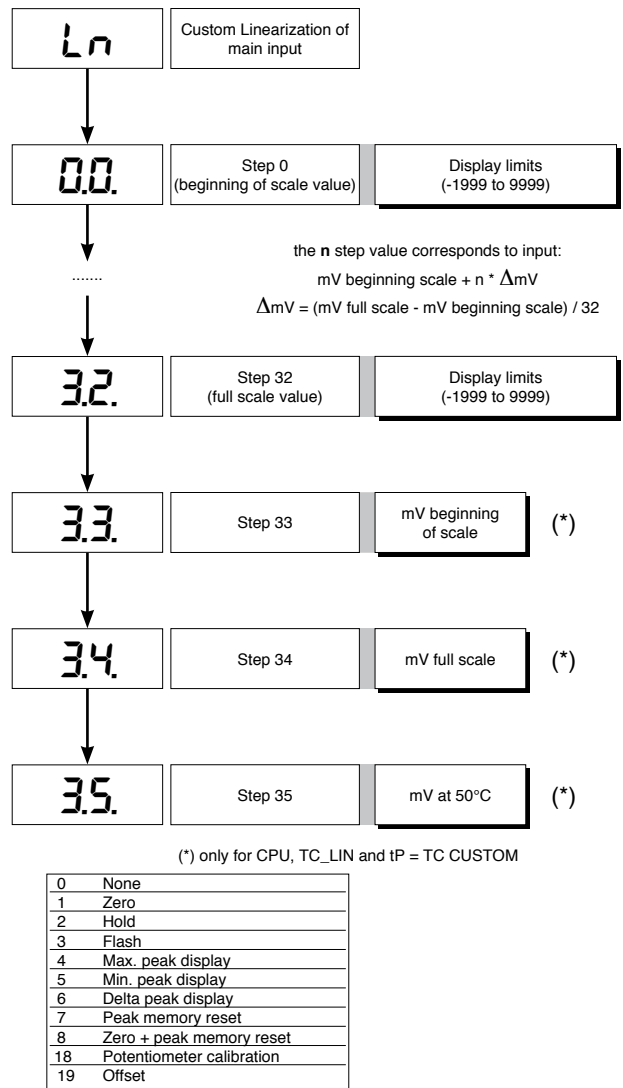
Ln

Custom Linearization of main input

0.0.

Step 0 (beginning of scale value)

Display limits (-1999 to 9999)

.......

the **n** step value corresponds to input:

mV beginning scale + n * $\Delta$mV

$\Delta$mV = (mV full scale - mV beginning scale) / 32

3.2.

Step 32 (full scale value)

Display limits (-1999 to 9999)

3.3.

Step 33

mV beginning of scale

(*)

3.4.

Step 34

mV full scale

(*)

3.5.

Step 35

mV at 50°C

(*)

(*) only for CPU, TC_LIN and tP = TC CUSTOM

| | |
|---|---|
| 0 | None |
| 1 | Zero |
| 2 | Hold |
| 3 | Flash |
| 4 | Max. peak display |
| 5 | Min. peak display |
| 6 | Delta peak display |
| 7 | Peak memory reset |
| 8 | Zero + peak memory reset |
| 18 | Potentiometer calibration |
| 19 | Offset |